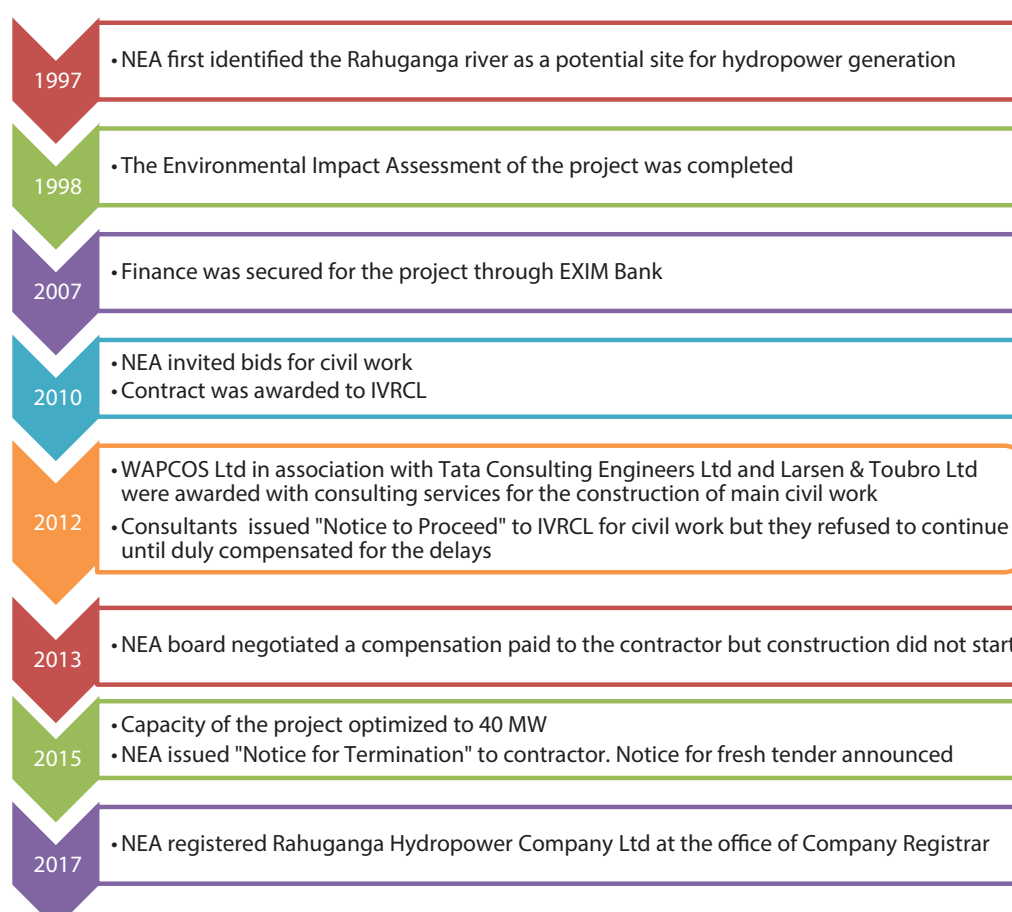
1997

• NEA first identified the Rahuganga river as a potential site for hydropower generation

1998

• The Environmental Impact Assessment of the project was completed

2007

• Finance was secured for the project through EXIM Bank

2010

• NEA invited bids for civil work
• Contract was awarded to IVRCL

2012

• WAPCOS Ltd in association with Tata Consulting Engineers Ltd and Larsen & Toubro Ltd were awarded with consulting services for the construction of main civil work
• Consultants issued "Notice to Proceed" to IVRCL for civil work but they refused to continue until duly compensated for the delays

2013

• NEA board negotiated a compensation paid to the contractor but construction did not start

2015

• Capacity of the project optimized to 40 MW
• NEA issued "Notice for Termination" to contractor. Notice for fresh tender announced

2017

• NEA registered Rahuganga Hydropower Company Ltd at the office of Company Registrar